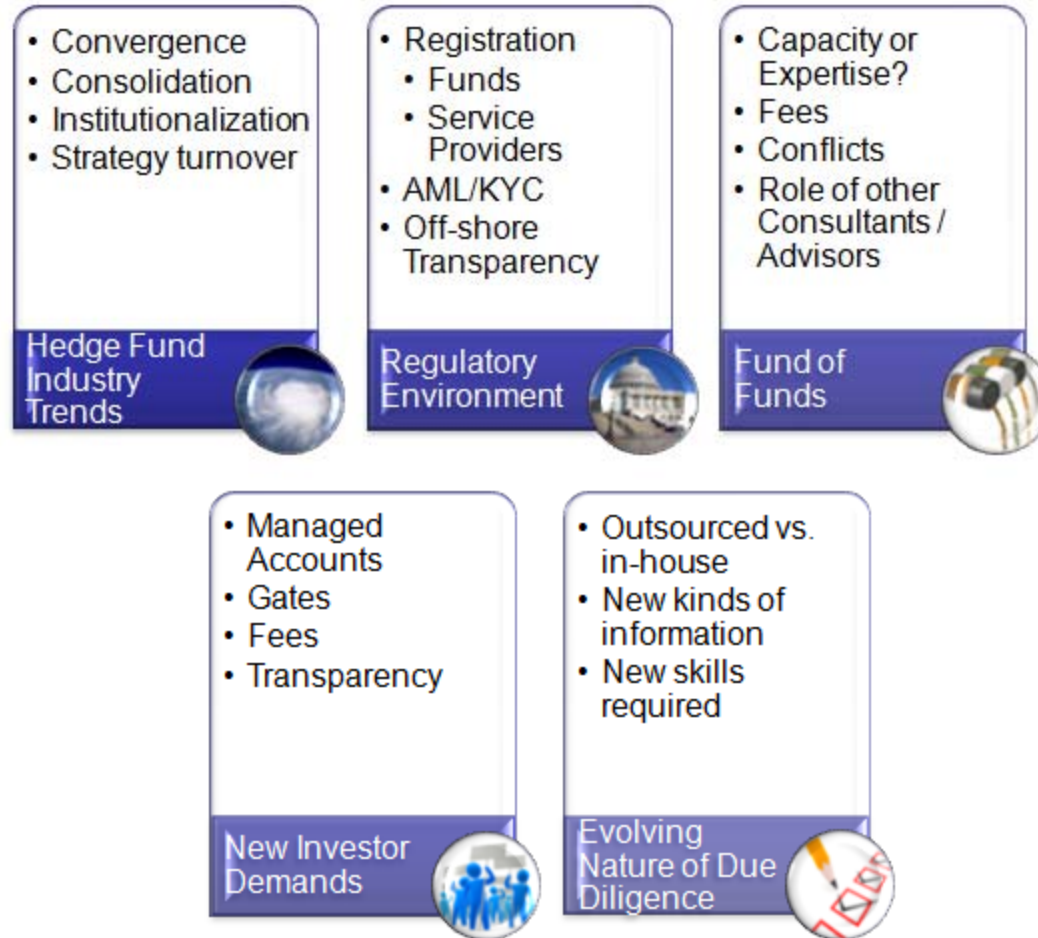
• Convergence
• Consolidation
• Institutionalization
• Strategy turnover

Hedge Fund Industry Trends

• Registration
  • Funds
  • Service Providers
• AML/KYC
• Off-shore Transparency

Regulatory Environment

• Capacity or Expertise?
• Fees
• Conflicts
• Role of other Consultants / Advisors

Fund of Funds

• Managed Accounts
• Gates
• Fees
• Transparency

New Investor Demands

• Outsourced vs. in-house
• New kinds of information
• New skills required

Evolving Nature of Due Diligence